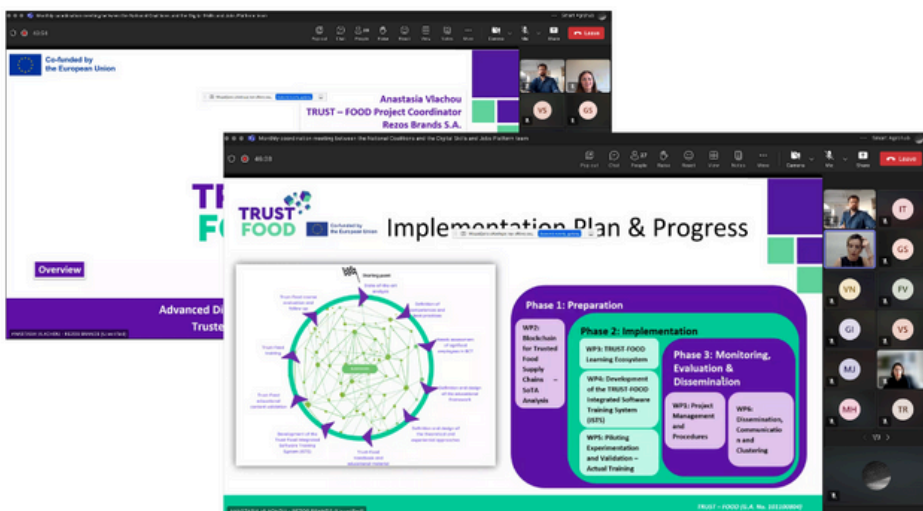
Monthly coordination meeting between the National Coalitions and the Digital Skills and Jobs Platform team

Leave

Co-funded by the European Union

Anastasia Vlachou
TRUST – FOOD Project Coordinator
Rezos Brands S.A.

TR
FO

Overview

Advanced Di
Truste

VS GS

Monthly coordination meeting between the National Coalitions and the Digital Skills and Jobs Platform team

40:58

Leave

TRUST FOOD

Co-funded by the European Union

Implementation Plan & Progress

Starting point

Phase 1: Preparation

WP2: Blockchain for Trusted Food Supply Chains – SoTA Analysis

Phase 2: Implementation

WP3: TRUST-FOOD Learning Ecosystem

WP4: Development of the TRUST-FOOD Integrated Software Training System (ISTS)

WP5: Piloting Experimentation and Validation – Actual Training

Phase 3: Monitoring, Evaluation & Dissemination

WP1: Project Management and Procedures

WP6: Dissemination, Communication and Clustering

TRUST – FOOD (G.A. No. 101100804)

IT GS VN FV GI VS MJ MH TR

1/3